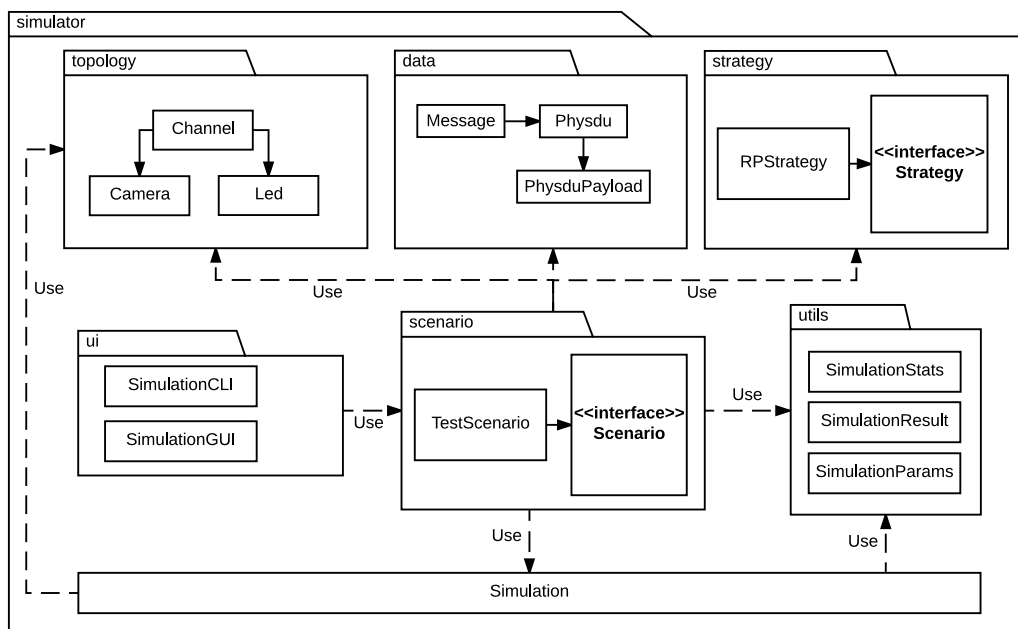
simulator

topology

Channel

Camera

Led

data

Message

Physdu

PhysduPayload

strategy

RPStrategy

<<interface>>
Strategy

Use

Use

Use

ui

SimulationCLI

SimulationGUI

Use

scenario

TestScenario

<<interface>>
Scenario

Use

utils

SimulationStats

SimulationResult

SimulationParams

Use

Use

Simulation